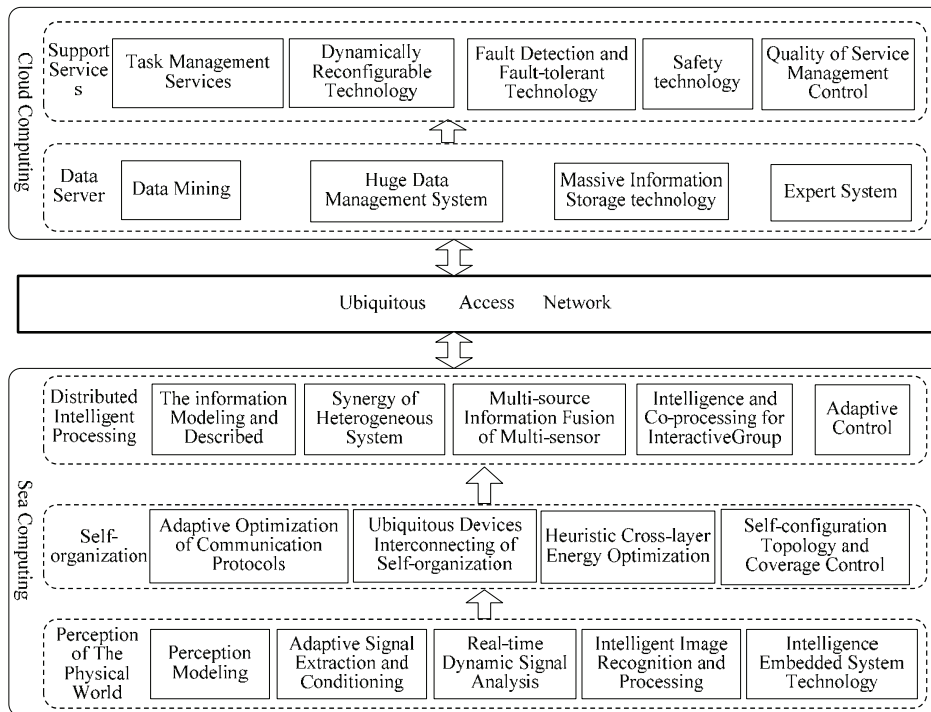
Cloud Computing

Support Services

Task Management Services

Dynamically Reconfigurable Technology

Fault Detection and Fault-tolerant Technology

Safety technology

Quality of Service Management Control

Data Server

Data Mining

Huge Data Management System

Massive Information Storage technology

Expert System

Ubiquitous Access Network

Sea Computing

Distributed Intelligent Processing

The information Modeling and Described

Synergy of Heterogeneous System

Multi-source Information Fusion of Multi-sensor

Intelligence and Co-processing for InteractiveGroup

Adaptive Control

Self-organization

Adaptive Optimization of Communication Protocols

Ubiquitous Devices Interconnecting of Self-organization

Heuristic Cross-layer Energy Optimization

Self-configuration Topology and Coverage Control

Perception of The Physical World

Perception Modeling

Adaptive Signal Extraction and Conditioning

Real-time Dynamic Signal Analysis

Intelligent Image Recognition and Processing

Intelligence Embedded System Technology